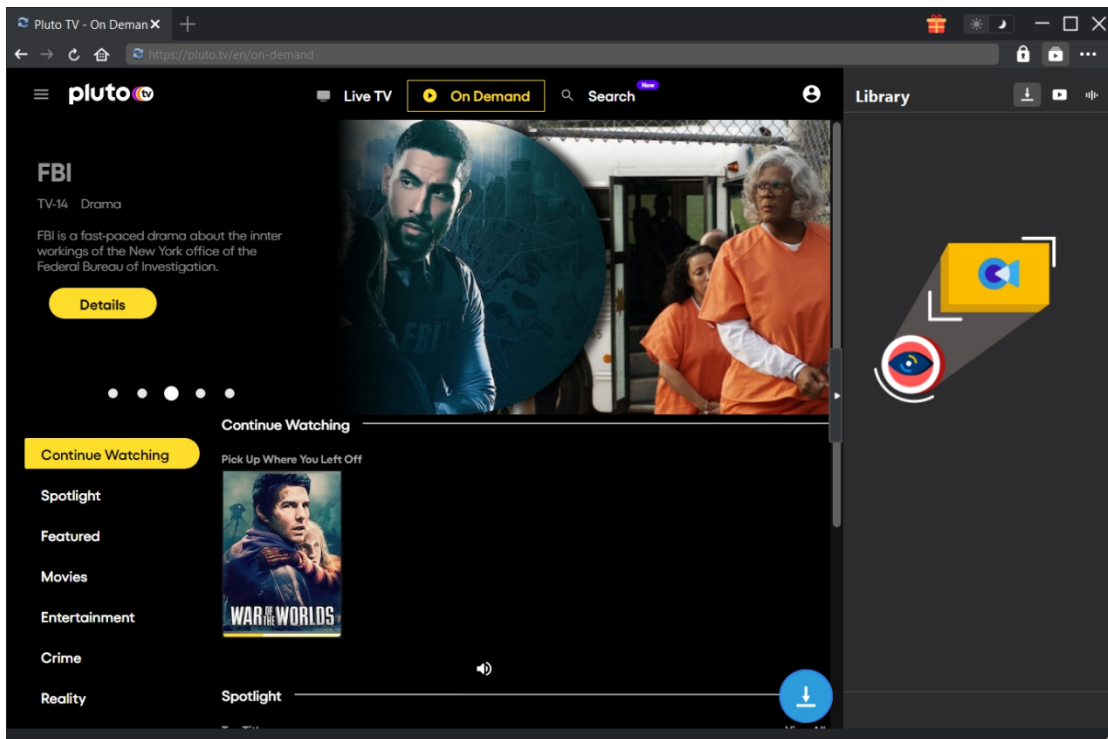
Pluto TV - On Deman

https://pluto.tv/en/on-demand

pluto tv

Live TV

On Demand

Search New

Library

FBI

TV-14 Drama

FBI is a fast-paced drama about the innter workings of the New York office of the Federal Bureau of Investigation.

Details

Continue Watching

Pick Up Where You Left Off

WAR OF THE WORLDS

Continue Watching

Spotlight

Featured

Movies

Entertainment

Crime

Reality

Spotlight